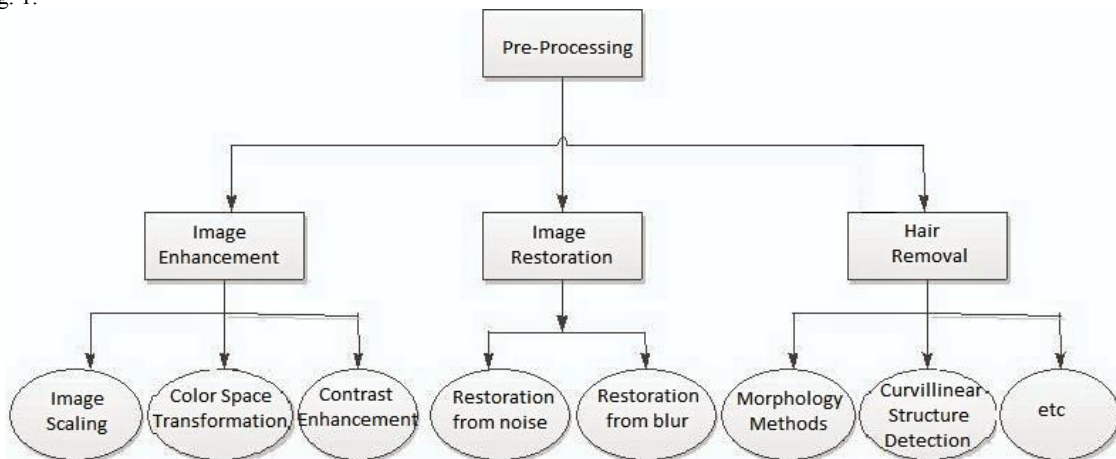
g. 1.

Pre-Processing

Image Enhancement

Image Restoration

Hair Removal

Image Scaling

Color Space Transformation

Contrast Enhancement

Restoration from noise

Restoration from blur

Morphology Methods

Curvillinear Structure Detection

etc